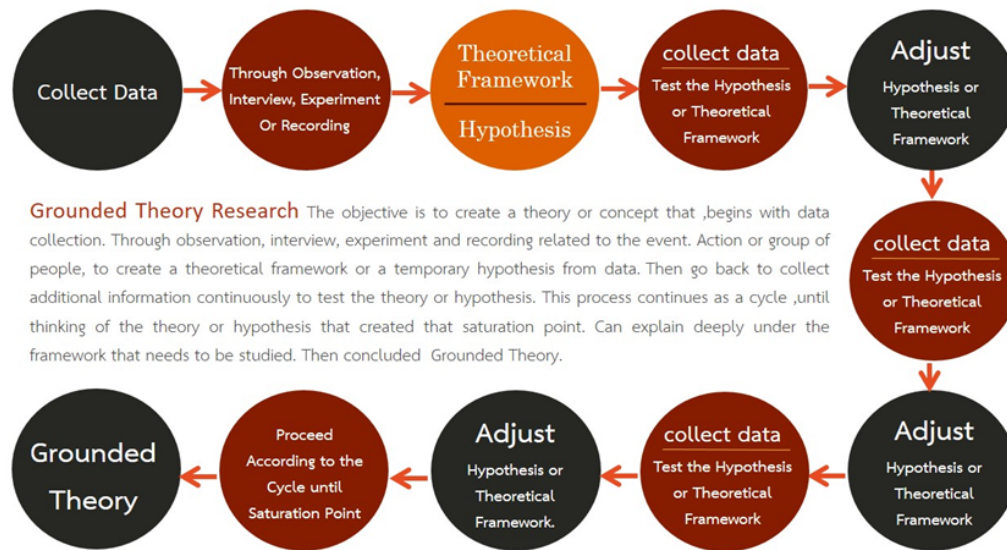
Collect Data

Through Observation, Interview, Experiment Or Recording

Theoretical Framework

Hypothesis

collect data

Test the Hypothesis or Theoretical Framework

Adjust

Hypothesis or Theoretical Framework

Grounded Theory Research The objective is to create a theory or concept that ,begins with data collection. Through observation, interview, experiment and recording related to the event. Action or group of people, to create a theoretical framework or a temporary hypothesis from data. Then go back to collect additional information continuously to test the theory or hypothesis. This process continues as a cycle ,until thinking of the theory or hypothesis that created that saturation point. Can explain deeply under the framework that needs to be studied. Then concluded Grounded Theory.

collect data

Test the Hypothesis or Theoretical Framework

Adjust

Hypothesis or Theoretical Framework

collect data

Test the Hypothesis or Theoretical Framework

Adjust

Hypothesis or Theoretical Framework.

Proceed According to the Cycle until Saturation Point

Grounded Theory